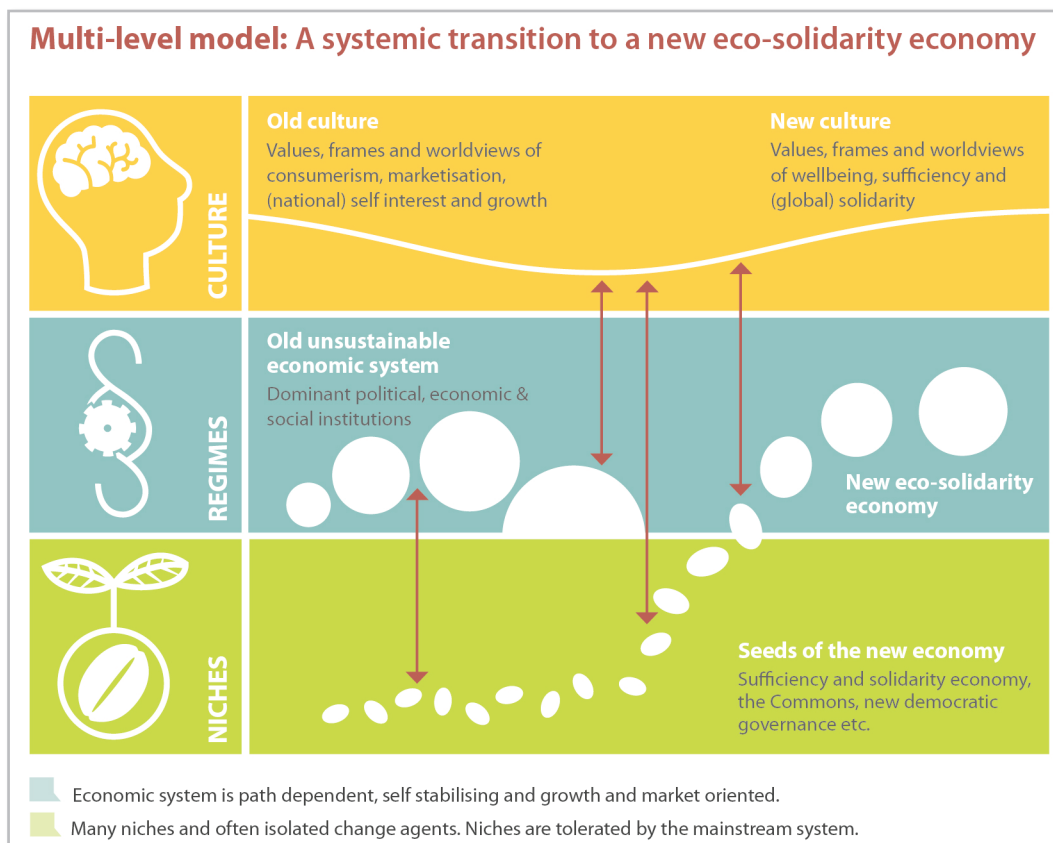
Multi-level model: A systemic transition to a new eco-solidarity economy

CULTURE

Old culture
Values, frames and worldviews of consumerism, marketisation, (national) self interest and growth

New culture
Values, frames and worldviews of wellbeing, sufficiency and (global) solidarity

REGIMES

Old unsustainable economic system
Dominant political, economic & social institutions

New eco-solidarity economy

NICHES

Seeds of the new economy
Sufficiency and solidarity economy, the Commons, new democratic governance etc.

Economic system is path dependent, self stabilising and growth and market oriented.

Many niches and often isolated change agents. Niches are tolerated by the mainstream system.